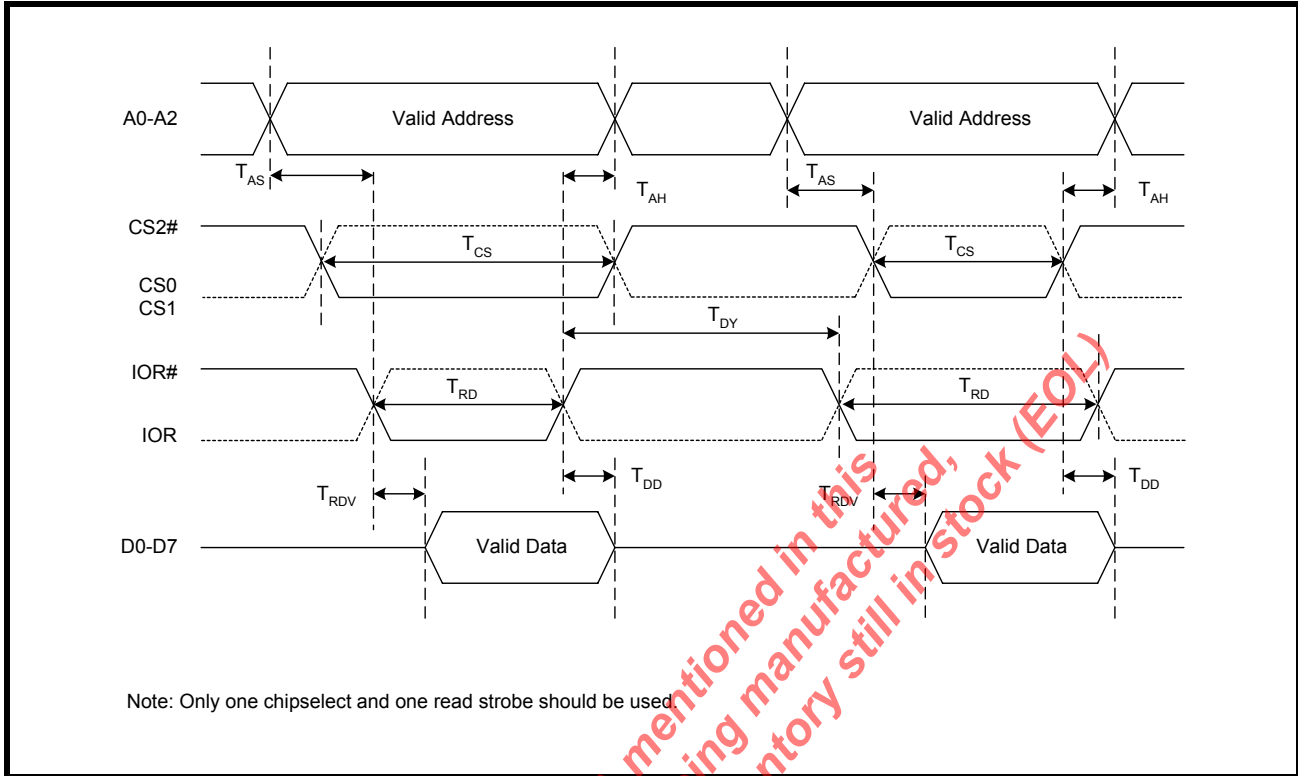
A0-A2
Valid Address
Valid Address
$T_{AS}$
$T_{AH}$
$T_{AS}$
$T_{AH}$
CS2#
$T_{CS}$
$T_{CS}$
CS0
CS1
$T_{DY}$
IOR#
$T_{RD}$
$T_{RD}$
IOR
$T_{DD}$
$T_{DD}$
$T_{RDV}$
$T_{RDV}$
D0-D7
Valid Data
Valid Data

Note: Only one chipselect and one read strobe should be used.

mentioned in this
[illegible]ing manufactured,
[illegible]ntory still in stock (EOL)